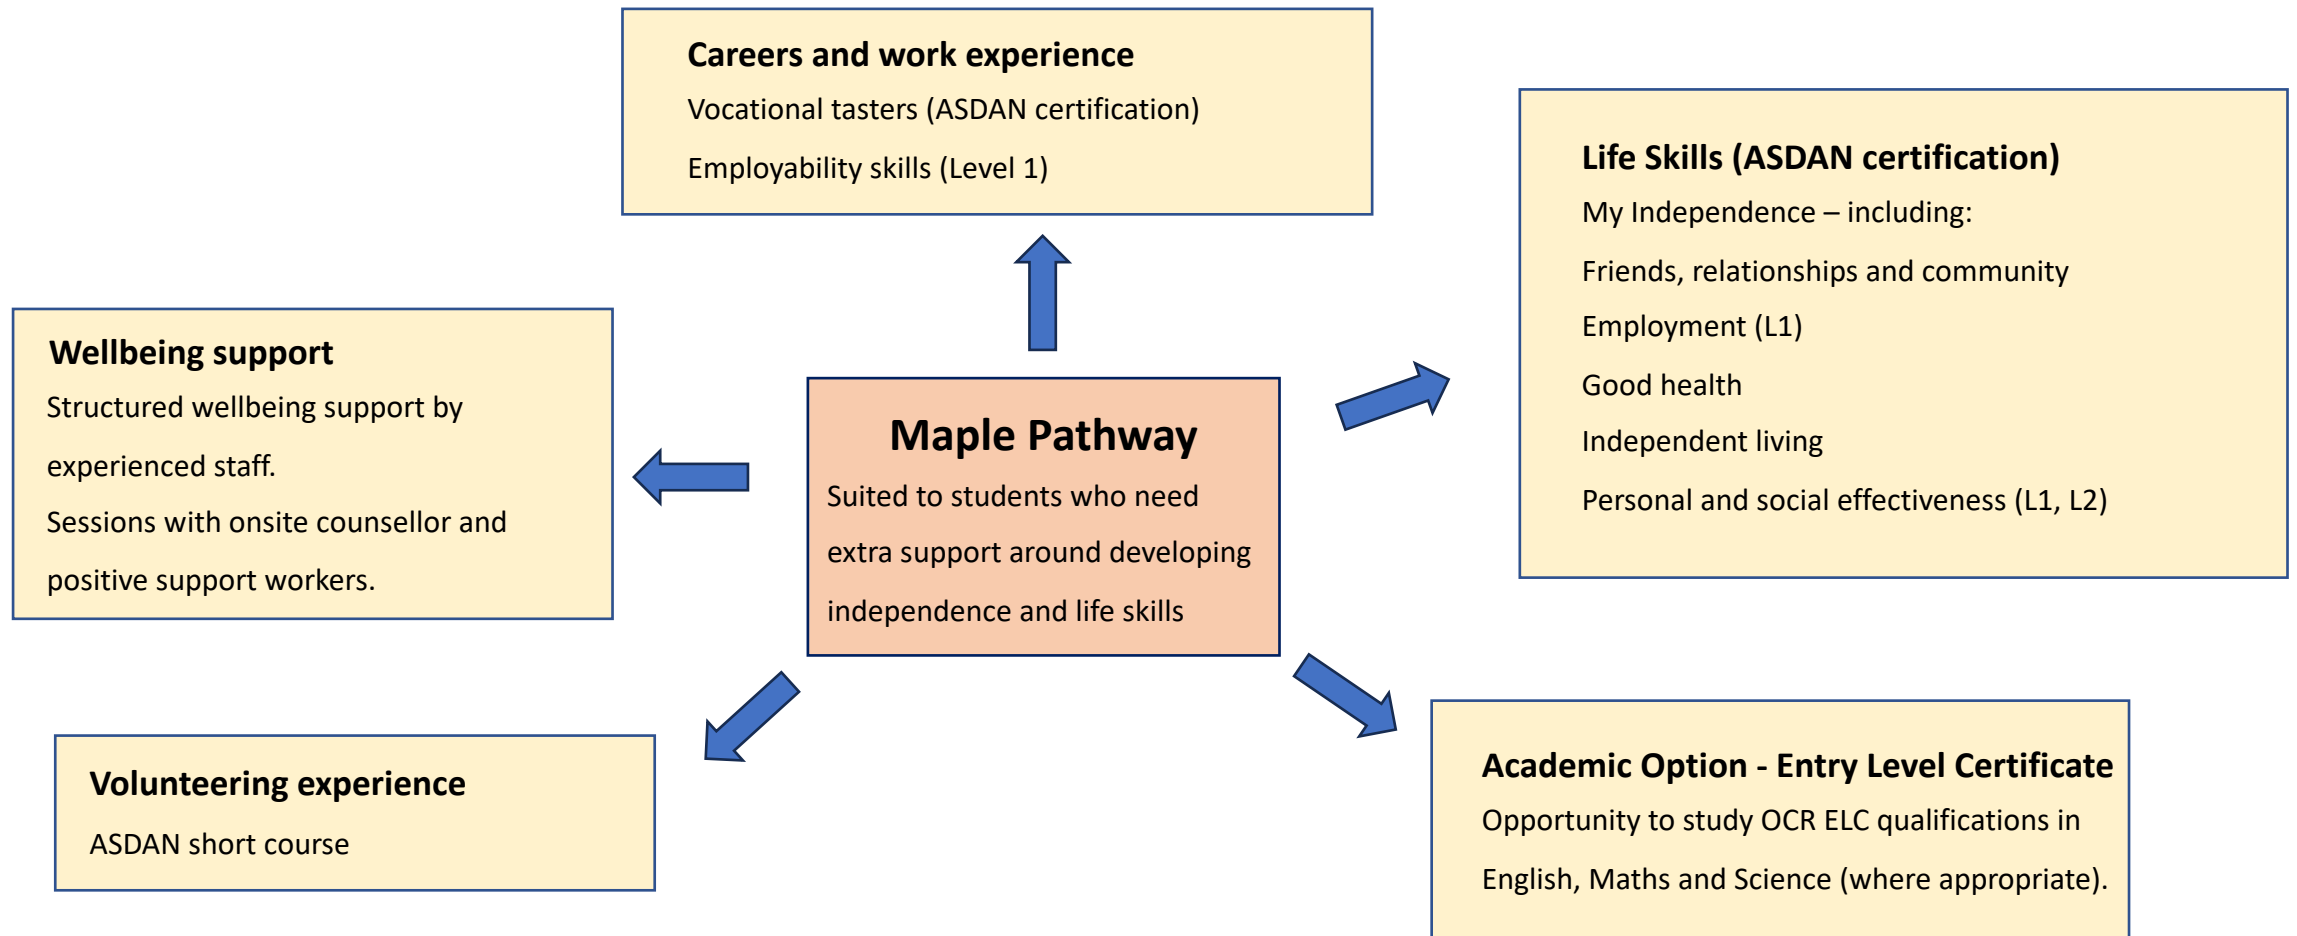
Careers and work experience

Vocational tasters (ASDAN certification)

Employability skills (Level 1)

Life Skills (ASDAN certification)

My Independence – including:

Friends, relationships and community

Employment (L1)

Good health

Independent living

Personal and social effectiveness (L1, L2)

Wellbeing support

Structured wellbeing support by experienced staff.

Sessions with onsite counsellor and positive support workers.

Maple Pathway

Suited to students who need extra support around developing independence and life skills

Volunteering experience

ASDAN short course

Academic Option - Entry Level Certificate

Opportunity to study OCR ELC qualifications in English, Maths and Science (where appropriate).